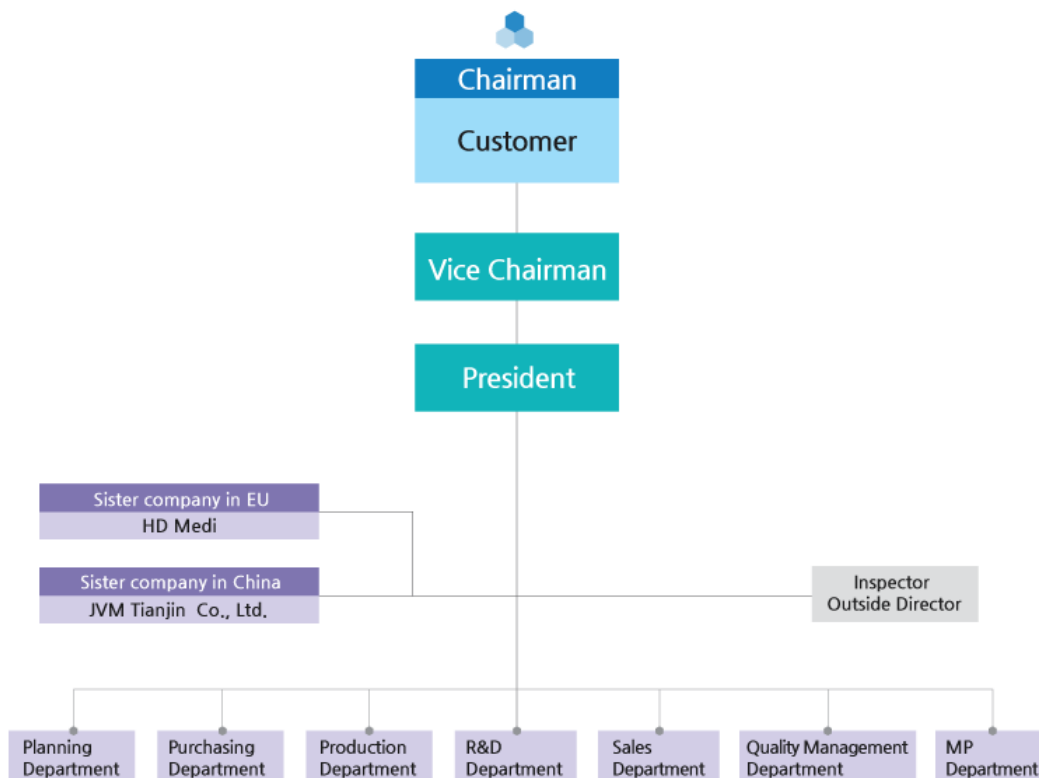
Chairman
Customer

Vice Chairman

President

Sister company in EU
HD Medi

Sister company in China
JVM Tianjin Co., Ltd.

Inspector
Outside Director

Planning Department

Purchasing Department

Production Department

R&D Department

Sales Department

Quality Management Department

MP Department